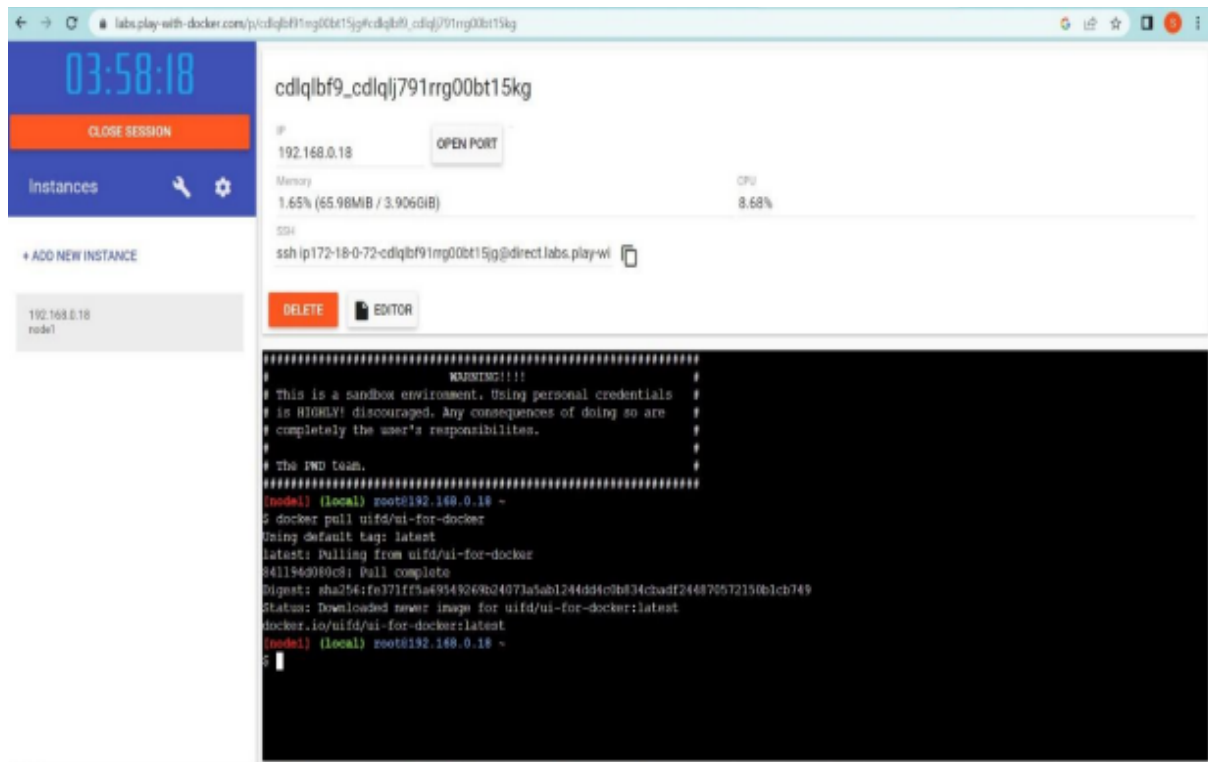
labs.play-with-docker.com/p/cdlqlbf91rrg00bt15jg#cdlqlbf9_cdlqlj791rrg00bt15kg

03:58:18

CLOSE SESSION

Instances

+ ADD NEW INSTANCE

192.168.0.18
node1

cdlqlbf9_cdlqlj791rrg00bt15kg

IP
192.168.0.18

OPEN PORT

Memory
1.65% (65.98MiB / 3.906GiB)

CPU
8.68%

SSH
ssh ip172-18-0-72-cdlqlbf91rrg00bt15jg@direct.labs.play-wi

DELETE

EDITOR

##########################################################
#                      WARNING!!!!                       #
# This is a sandbox environment. Using personal credentials #
# is HIGHLY! discouraged. Any consequences of doing so are  #
# completely the user's responsibilites.                    #
#                                                           #
# The PWD team.                                             #
##########################################################
[node1] (local) root@192.168.0.18 ~
$ docker pull uifd/ui-for-docker
Using default tag: latest
latest: Pulling from uifd/ui-for-docker
841194d080c8: Pull complete
Digest: sha256:fe371ff5a69549269b24073a5ab1244dd4c0b834cbadf244870572150b1cb749
Status: Downloaded newer image for uifd/ui-for-docker:latest
docker.io/uifd/ui-for-docker:latest
[node1] (local) root@192.168.0.18 ~
$